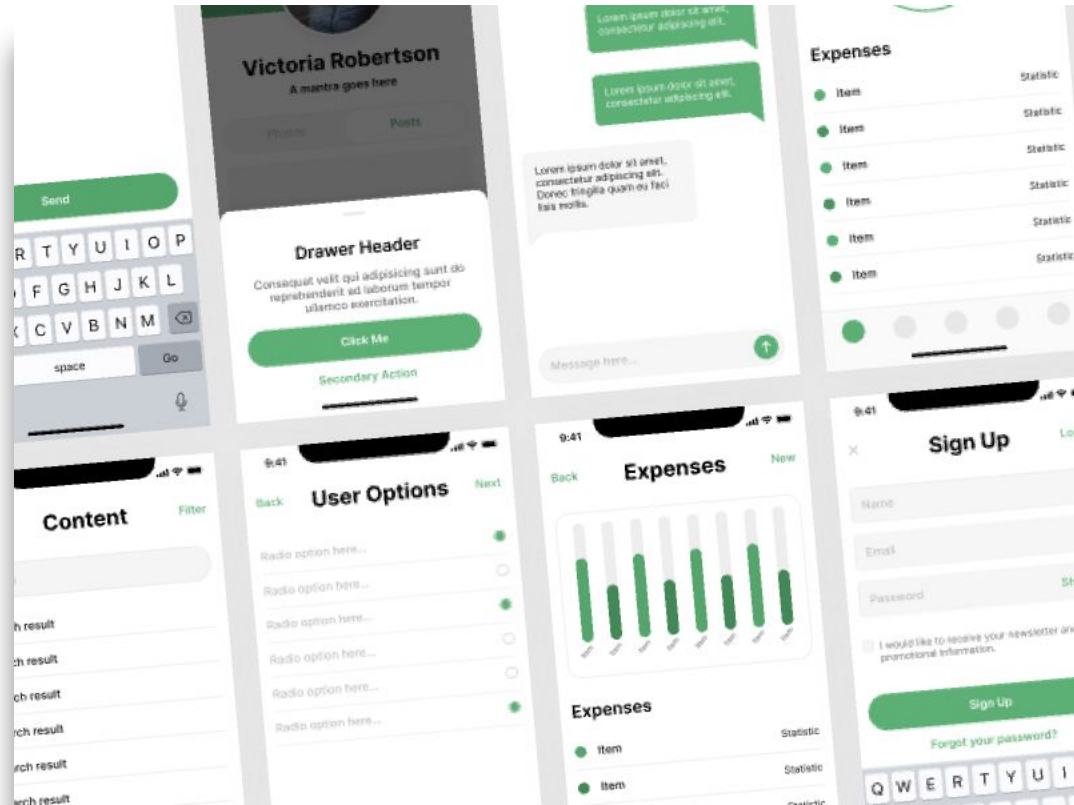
Send

R T Y U I O P
F G H J K L
C V B N M
space
Go

Victoria Robertson
A mantra goes here
Photos
Posts

Drawer Header
Consequat velit qui adipisicing sunt do reprehenderit ad laborum tempor ullamco exercitation.
Click Me
Secondary Action

Lorem ipsum dolor sit amet, consectetur adipiscing elit.

Lorem ipsum dolor sit amet, consectetur adipiscing elit.

Lorem ipsum dolor sit amet, consectetur adipiscing elit. Donec tringilla quam eu faci lisis mollis.

Message here...

Expenses
Item Statistic
Item Statistic
Item Statistic
Item Statistic
Item Statistic
Item Statistic

Content
Filter
h result
ch result
ch result
rch result
rch result
rch result

9:41
Back
User Options
Next
Radio option here...
Radio option here...
Radio option here...
Radio option here...
Radio option here...
Radio option here...

9:41
Back
Expenses
New
Expenses
Item Statistic
Item Statistic
Statistic

9:41
Sign Up
Lo
Name
Email
Password
Sh
I would like to receive your newsletter an promotional information.
Sign Up
Forgot your password?
Q W E R T Y U I